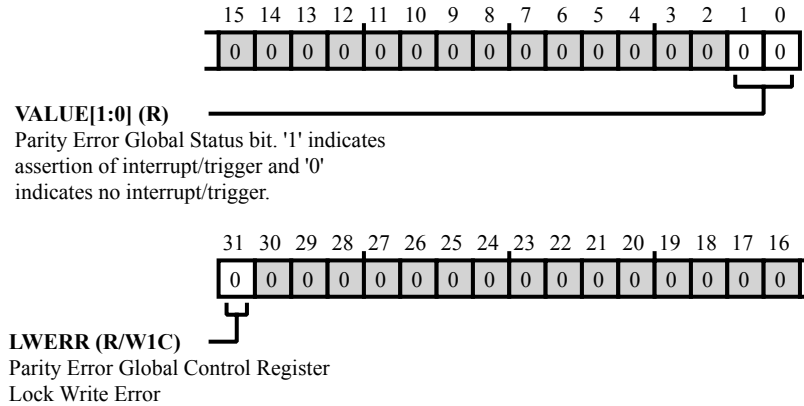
15 14 13 12 11 10 9 8 7 6 5 4 3 2 1 0

| 0 | 0 | 0 | 0 | 0 | 0 | 0 | 0 | 0 | 0 | 0 | 0 | 0 | 0 | 0 | 0 |
|---|---|---|---|---|---|---|---|---|---|---|---|---|---|---|---|

**VALUE[1:0] (R)**
Parity Error Global Status bit. '1' indicates assertion of interrupt/trigger and '0' indicates no interrupt/trigger.

31 30 29 28 27 26 25 24 23 22 21 20 19 18 17 16

| 0 | 0 | 0 | 0 | 0 | 0 | 0 | 0 | 0 | 0 | 0 | 0 | 0 | 0 | 0 | 0 |
|---|---|---|---|---|---|---|---|---|---|---|---|---|---|---|---|

**LWERR (R/W1C)**
Parity Error Global Control Register Lock Write Error